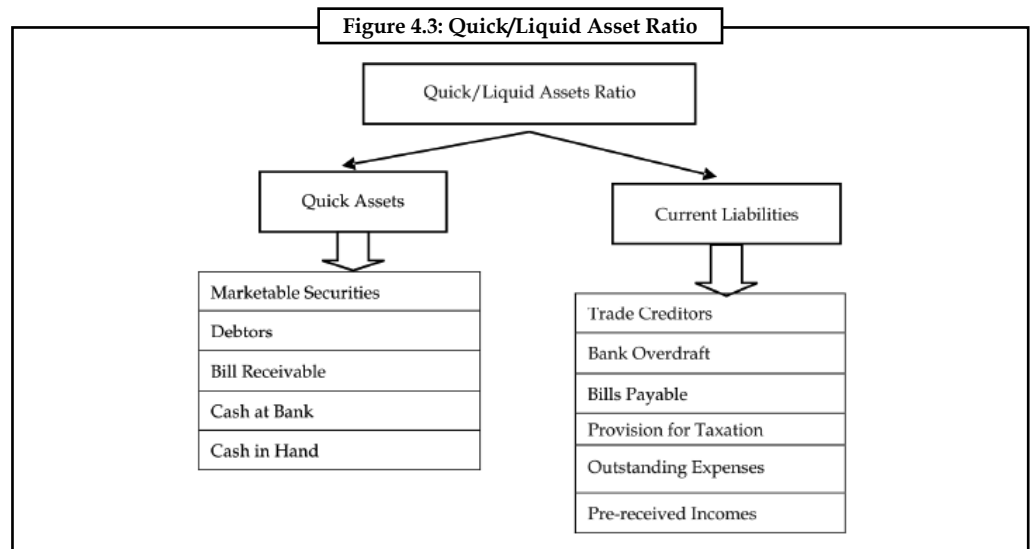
Figure 4.3: Quick/Liquid Asset Ratio

Quick/Liquid Assets Ratio

Quick Assets

Current Liabilities

Marketable Securities

Debtors

Bill Receivable

Cash at Bank

Cash in Hand

Trade Creditors

Bank Overdraft

Bills Payable

Provision for Taxation

Outstanding Expenses

Pre-received Incomes